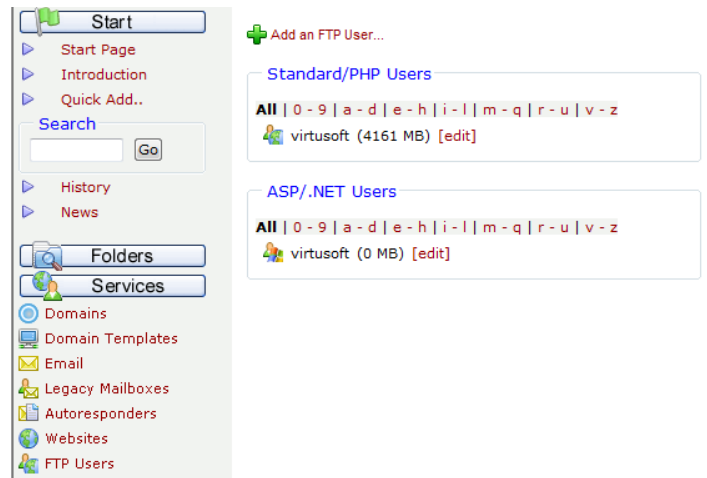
Start
Start Page
Introduction
Quick Add..
Search
Go
History
News
Folders
Services
Domains
Domain Templates
Email
Legacy Mailboxes
Autoresponders
Websites
FTP Users

Add an FTP User...

Standard/PHP Users
All | 0 - 9 | a - d | e - h | i - l | m - q | r - u | v - z
virtusoft (4161 MB) [edit]

ASP/.NET Users
All | 0 - 9 | a - d | e - h | i - l | m - q | r - u | v - z
virtusoft (0 MB) [edit]